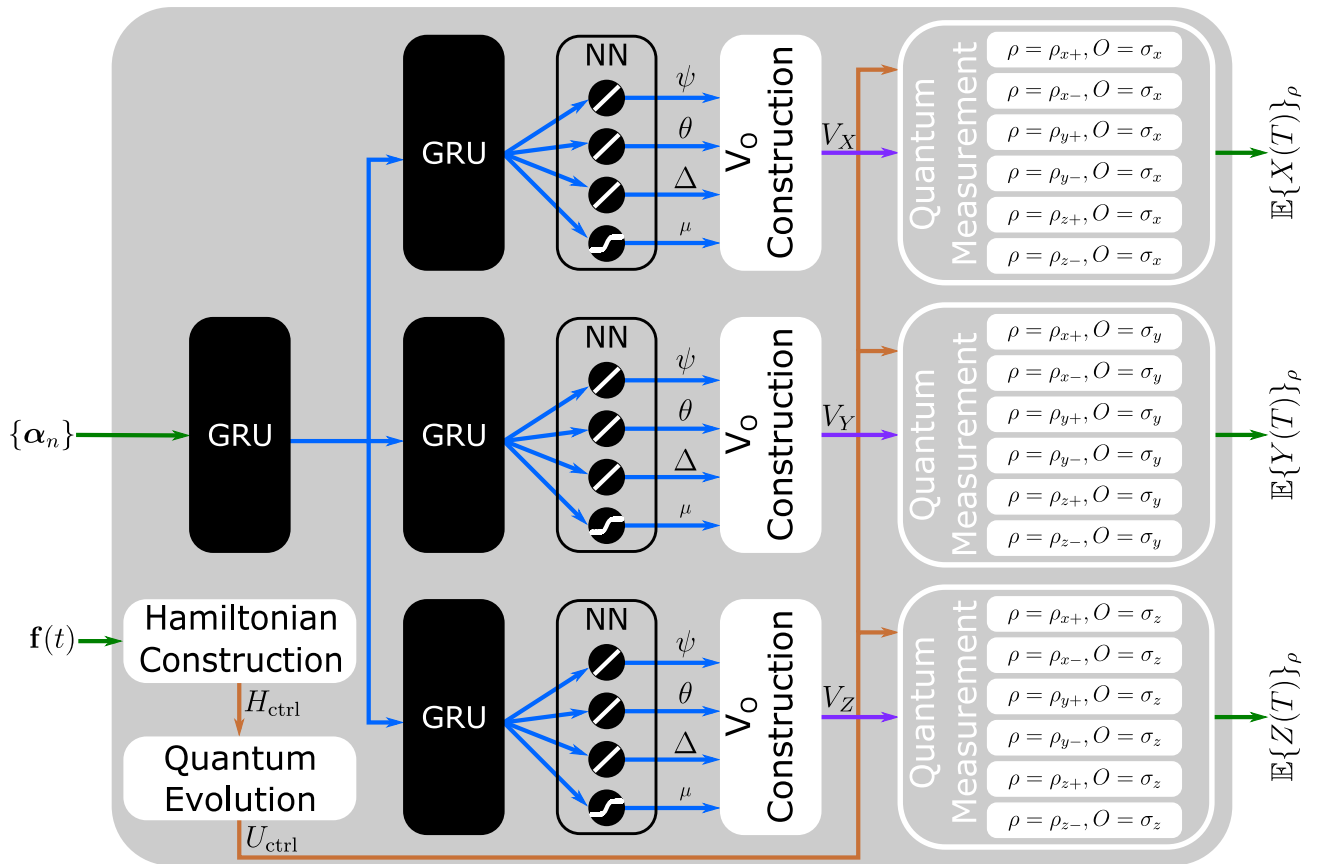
$\{\boldsymbol{\alpha}_n\}$

GRU

$\mathbf{f}(t)$

Hamiltonian Construction

$H_{\text{ctrl}}$

Quantum Evolution

$U_{\text{ctrl}}$

GRU

NN

$\psi$

$\theta$

$\Delta$

$\mu$

$V_O$ Construction

$V_X$

Quantum Measurement

$\rho = \rho_{x+}, O = \sigma_x$

$\rho = \rho_{x-}, O = \sigma_x$

$\rho = \rho_{y+}, O = \sigma_x$

$\rho = \rho_{y-}, O = \sigma_x$

$\rho = \rho_{z+}, O = \sigma_x$

$\rho = \rho_{z-}, O = \sigma_x$

$\mathbb{E}\{X(T)\}_\rho$

GRU

NN

$\psi$

$\theta$

$\Delta$

$\mu$

$V_O$ Construction

$V_Y$

Quantum Measurement

$\rho = \rho_{x+}, O = \sigma_y$

$\rho = \rho_{x-}, O = \sigma_y$

$\rho = \rho_{y+}, O = \sigma_y$

$\rho = \rho_{y-}, O = \sigma_y$

$\rho = \rho_{z+}, O = \sigma_y$

$\rho = \rho_{z-}, O = \sigma_y$

$\mathbb{E}\{Y(T)\}_\rho$

GRU

NN

$\psi$

$\theta$

$\Delta$

$\mu$

$V_O$ Construction

$V_Z$

Quantum Measurement

$\rho = \rho_{x+}, O = \sigma_z$

$\rho = \rho_{x-}, O = \sigma_z$

$\rho = \rho_{y+}, O = \sigma_z$

$\rho = \rho_{y-}, O = \sigma_z$

$\rho = \rho_{z+}, O = \sigma_z$

$\rho = \rho_{z-}, O = \sigma_z$

$\mathbb{E}\{Z(T)\}_\rho$